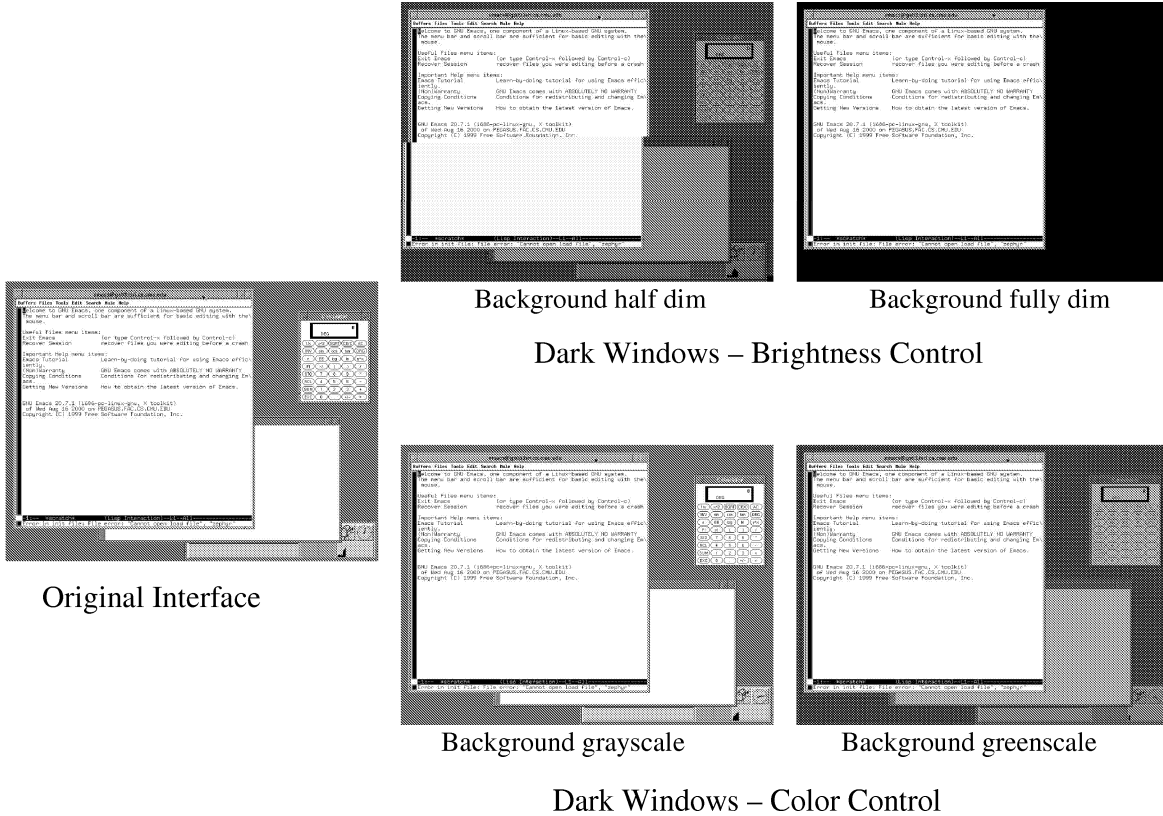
Buffers Files Tools Edit Search Mule Help
Welcome to GNU Emacs, one component of a Linux-based GNU system.
The menu bar and scroll bar are sufficient for basic editing with the mouse.

Useful Files menu items:
Exit Emacs (or type Control-x followed by Control-c)
Recover Session recover files you were editing before a crash

Important Help menu items:
Emacs Tutorial Learn-by-doing tutorial for using Emacs efficiently.
(Non)Warranty GNU Emacs comes with ABSOLUTELY NO WARRANTY
Copying Conditions Conditions for redistributing and changing Emacs.
Getting New Versions How to obtain the latest version of Emacs.

GNU Emacs 20.7.1 (i686-pc-linux-gnu, X toolkit)
of Wed Aug 16 2000 on PEGASUS.FAC.CS.CMU.EDU
Copyright (C) 1999 Free Software Foundation, Inc.

Error in init file: File error: "Cannot open load file", "zephyr"

Background half dim

Background fully dim

Dark Windows – Brightness Control

Original Interface

Background grayscale

Background greenscale

Dark Windows – Color Control